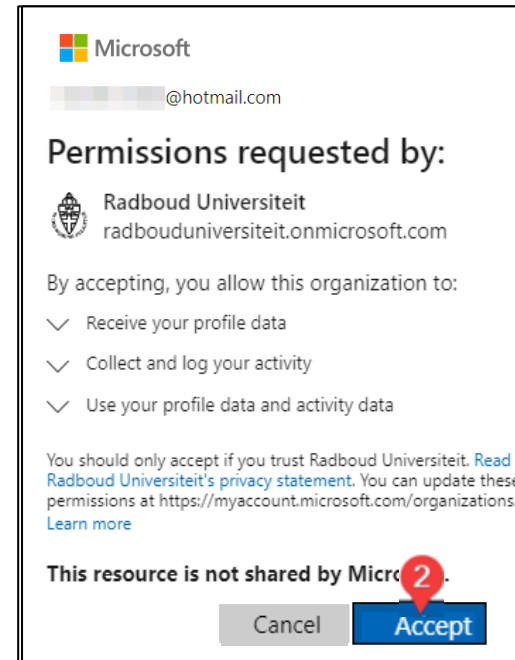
Microsoft

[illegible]@hotmail.com

Permissions requested by:

Radboud Universiteit
radbouduniversiteit.onmicrosoft.com

By accepting, you allow this organization to:

Receive your profile data

Collect and log your activity

Use your profile data and activity data

You should only accept if you trust Radboud Universiteit. Read Radboud Universiteit's privacy statement. You can update these permissions at https://myaccount.microsoft.com/organizations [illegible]
Learn more

This resource is not shared by Micro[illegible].

2

Cancel Accept